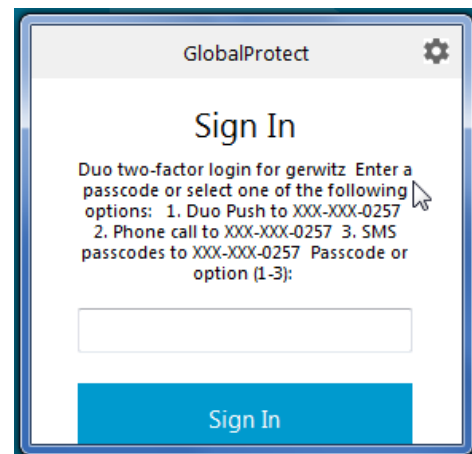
GlobalProtect

Sign In

Duo two-factor login for gerwitz Enter a passcode or select one of the following options: 1. Duo Push to XXX-XXX-0257 2. Phone call to XXX-XXX-0257 3. SMS passcodes to XXX-XXX-0257 Passcode or option (1-3):

Sign In